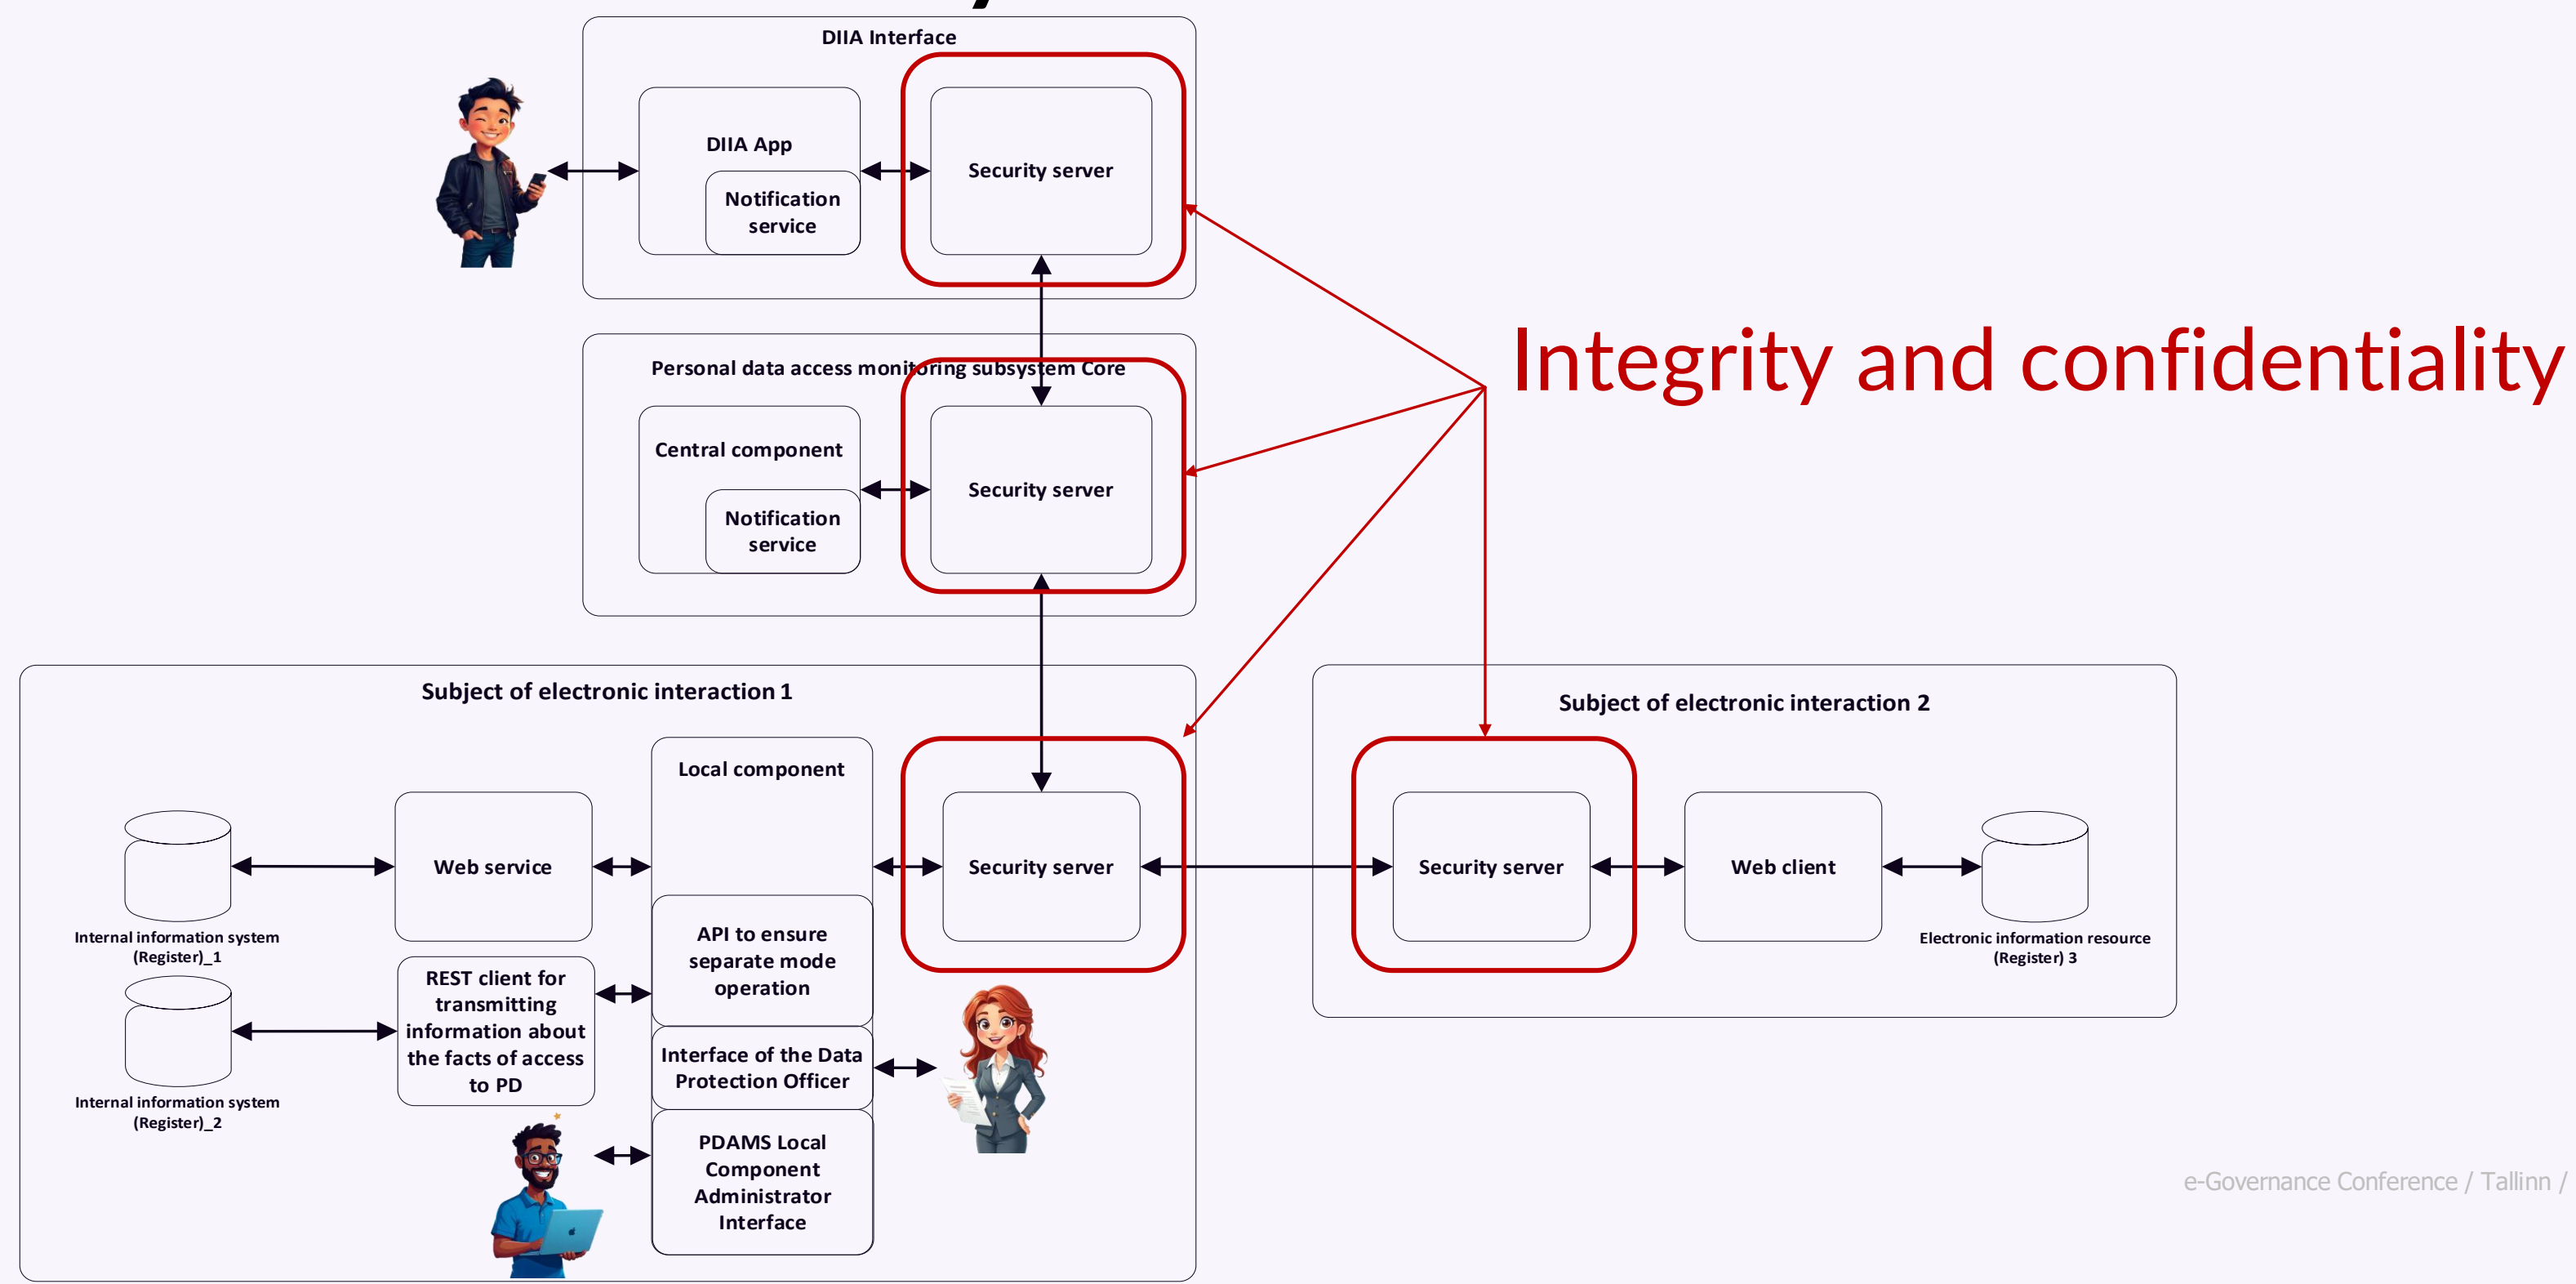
DIIA Interface

DIIA App

Notification service

Security server

Integrity and confidentiality

Personal data access monitoring subsystem Core

Central component

Notification service

Security server

Subject of electronic interaction 1

Local component

Internal information system (Register)_1

Web service

Security server

API to ensure separate mode operation

REST client for transmitting information about the facts of access to PD

Internal information system (Register)_2

Interface of the Data Protection Officer

PDAMS Local Component Administrator Interface

Subject of electronic interaction 2

Security server

Web client

Electronic information resource (Register) 3

e-Governance Conference / Tallinn /